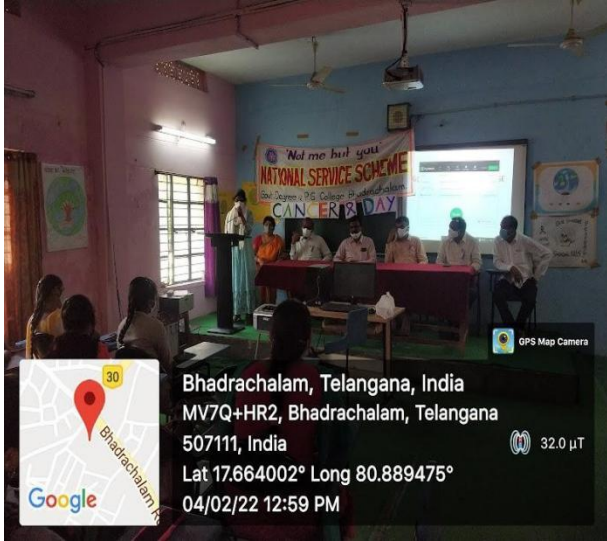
"Not me but you"
NATIONAL SERVICE SCHEME
Govt Degree & PG College Bhadrachalam
CANCER DAY

GPS Map Camera

30
Bhadrachalam R
Google

Bhadrachalam, Telangana, India
MV7Q+HR2, Bhadrachalam, Telangana 507111, India
32.0 μT
Lat 17.664002° Long 80.889475°
04/02/22 12:59 PM